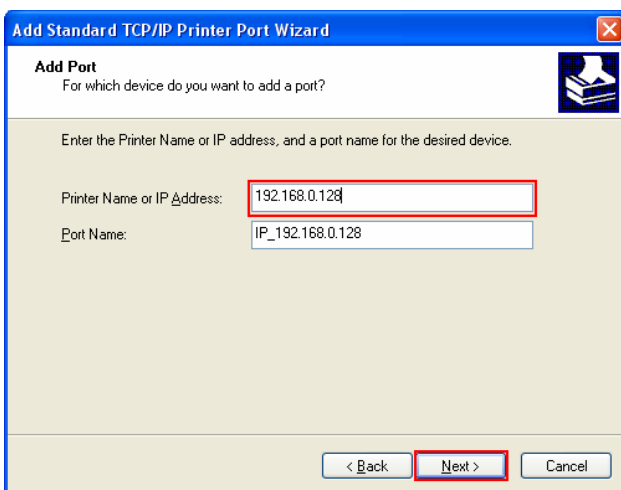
Add Standard TCP/IP Printer Port Wizard

Add Port
For which device do you want to add a port?

Enter the Printer Name or IP address, and a port name for the desired device.

Printer Name or IP Address: 192.168.0.128

Port Name: IP_192.168.0.128

< Back   Next >   Cancel